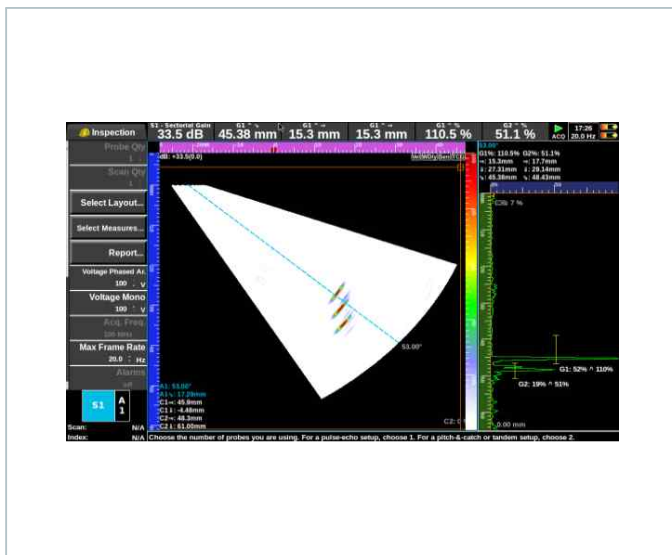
Inspection

S1 - Sectorial Gain
33.5 dB

G1 ^ %
45.38 mm

G1 ^ ⇒
15.3 mm

G1 ^ ⇒
15.3 mm

G1 ^ %
110.5 %

G2 ^ %
51.1 %

ACQ

17:26
20.0 Hz

Probe Qty
1

Scan Qty
1

Select Layout...

Select Measures...

Report...

Voltage Phased Ar.
100 V

Voltage Mono
100 V

Acq. Freq.
100 MHz

Max Frame Rate
20.0 Hz

Alarms
off

dB: +33.5(0.0)

53.00°

G1%: 110.5% G2%: 51.1%
⇒: 15.3mm ⇒: 17.7mm
↕: 27.31mm ↕: 29.14mm
↘: 45.38mm ↘: 48.43mm

CG: 7 %

G1: 52% ^ 110%

G2: 19% ^ 51%

0.00 mm

A1: 53.00°
A1↘: 17.29mm
C1⇒: 45.9mm
C1↕: -4.48mm
C2⇒: 48.3mm
C2↕: 51.00mm

S1
A
1

C2: 0

Scan: N/A
Index: N/A

Choose the number of probes you are using. For a pulse-echo setup, choose 1. For a pitch-&-catch or tandem setup, choose 2.